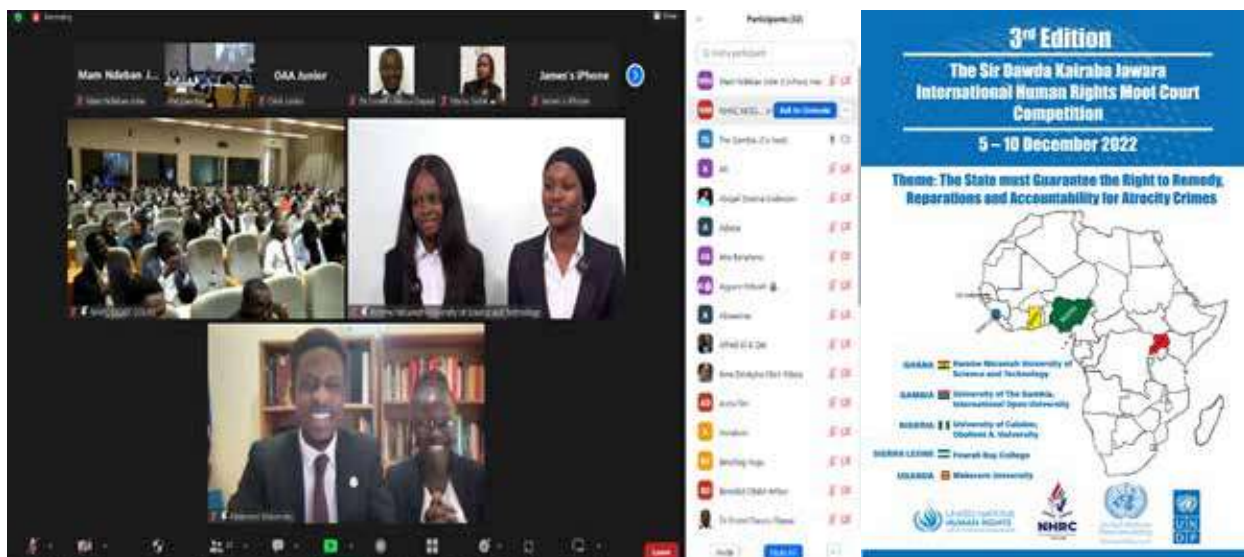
Mam Ndeban J...

OAA Junior

James's iPhone

Participants (32)

Ask for Unmute

The Gambia (Co-host)

Leave

3rd Edition

The Sir Dawda Kairaba Jawara International Human Rights Moot Court Competition

5 – 10 December 2022

Theme: The State must Guarantee the Right to Remedy, Reparations and Accountability for Atrocity Crimes

GHANA Kwame Nkrumah University of Science and Technology

GAMBIA University of The Gambia, International Open University

NIGERIA University of Calabar, Obafemi A. University

SIERRA LEONE Fourah Bay College

UGANDA Makerere University

UNITED NATIONS HUMAN RIGHTS

NHRC

UNDP